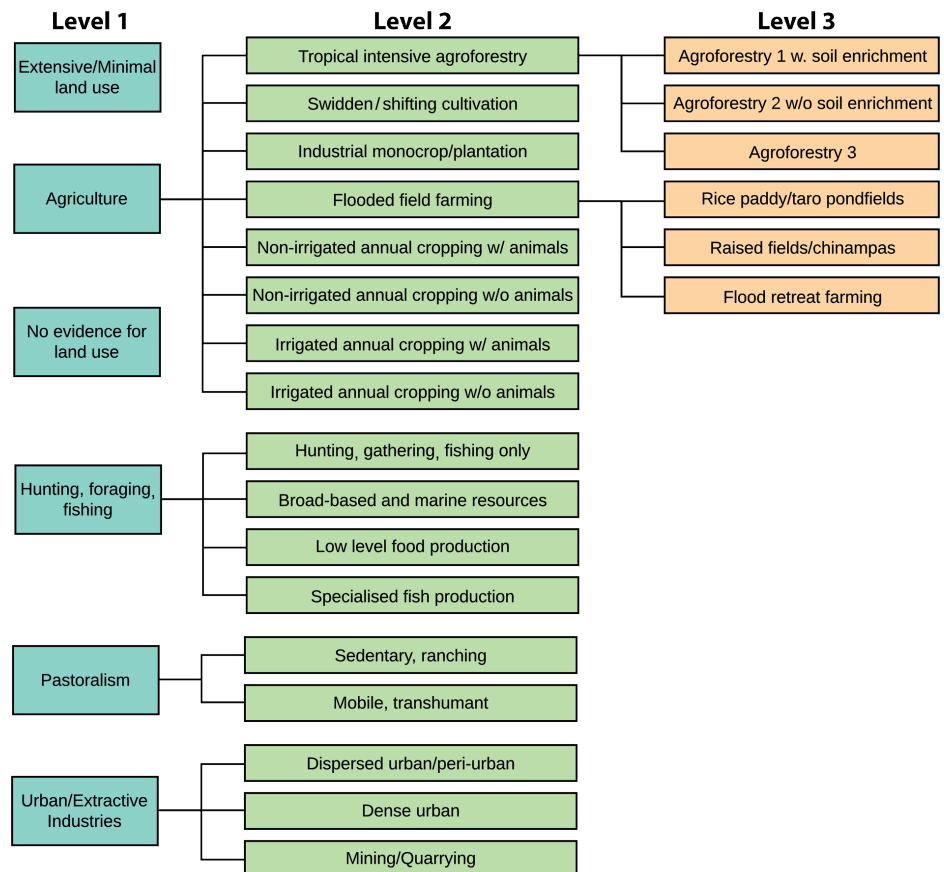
Level 1

Level 2

Level 3

Extensive/Minimal land use

Agriculture

Tropical intensive agroforestry

Agroforestry 1 w. soil enrichment

Agroforestry 2 w/o soil enrichment

Agroforestry 3

Swidden / shifting cultivation

Industrial monocrop/plantation

Flooded field farming

Rice paddy/taro pondfields

Raised fields/chinampas

Flood retreat farming

Non-irrigated annual cropping w/ animals

Non-irrigated annual cropping w/o animals

Irrigated annual cropping w/ animals

Irrigated annual cropping w/o animals

No evidence for land use

Hunting, foraging, fishing

Hunting, gathering, fishing only

Broad-based and marine resources

Low level food production

Specialised fish production

Pastoralism

Sedentary, ranching

Mobile, transhumant

Urban/Extractive Industries

Dispersed urban/peri-urban

Dense urban

Mining/Quarrying